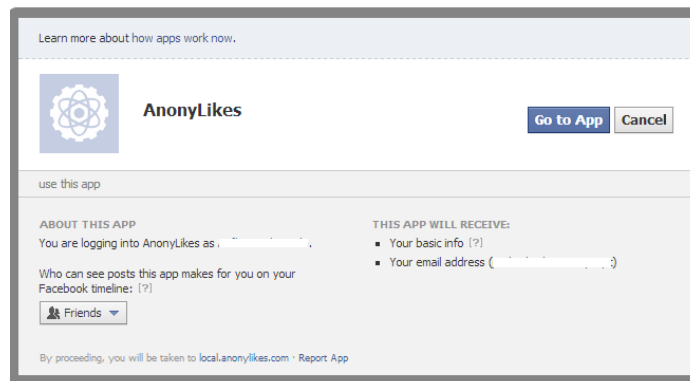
Learn more about how apps work now.

AnonyLikes

Go to App Cancel

use this app

ABOUT THIS APP

You are logging into AnonyLikes as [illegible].

Who can see posts this app makes for you on your Facebook timeline: [?]

Friends

THIS APP WILL RECEIVE:

- Your basic info [?]
- Your email address ([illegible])

By proceeding, you will be taken to local.anonylikes.com · Report App